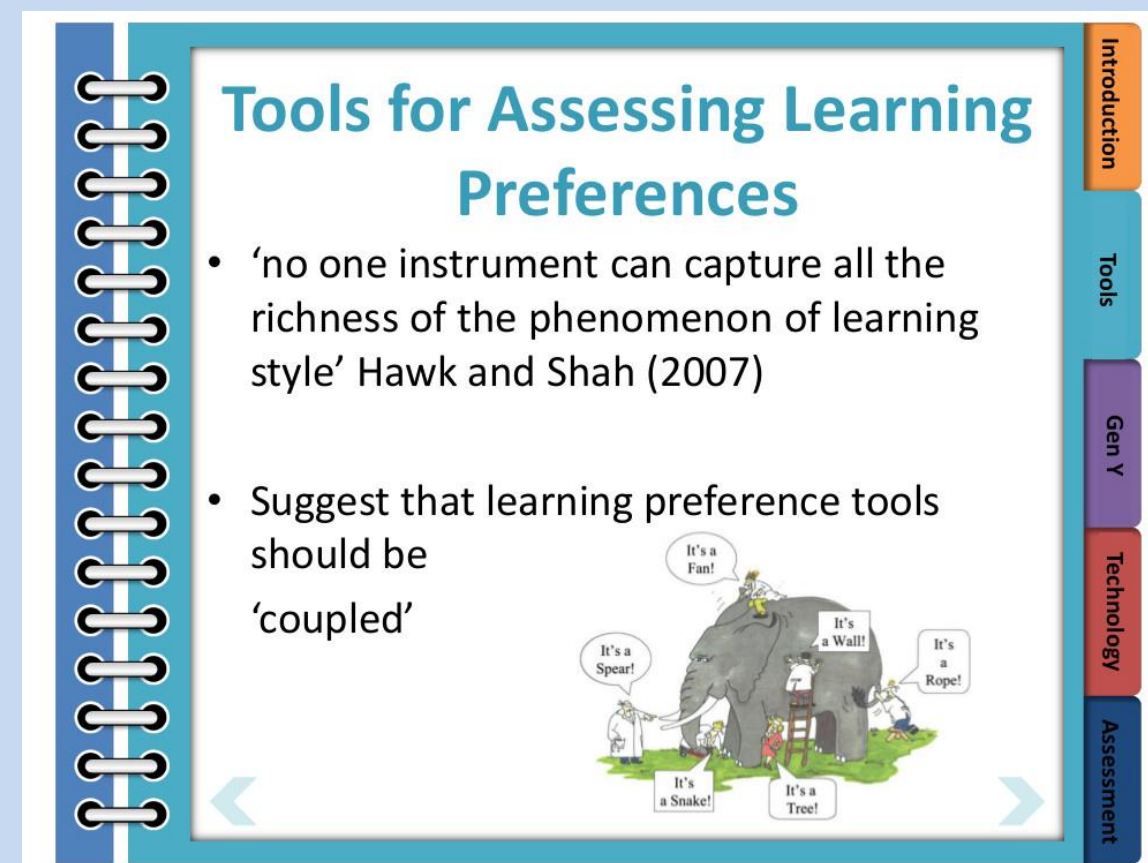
Tools for Assessing Learning Preferences

• 'no one instrument can capture all the richness of the phenomenon of learning style' Hawk and Shah (2007)

• Suggest that learning preference tools should be 'coupled'

It's a Fan!

It's a Wall!

It's a Spear!

It's a Rope!

It's a Snake!

It's a Tree!

Introduction

Tools

Gen Y

Technology

Assessment